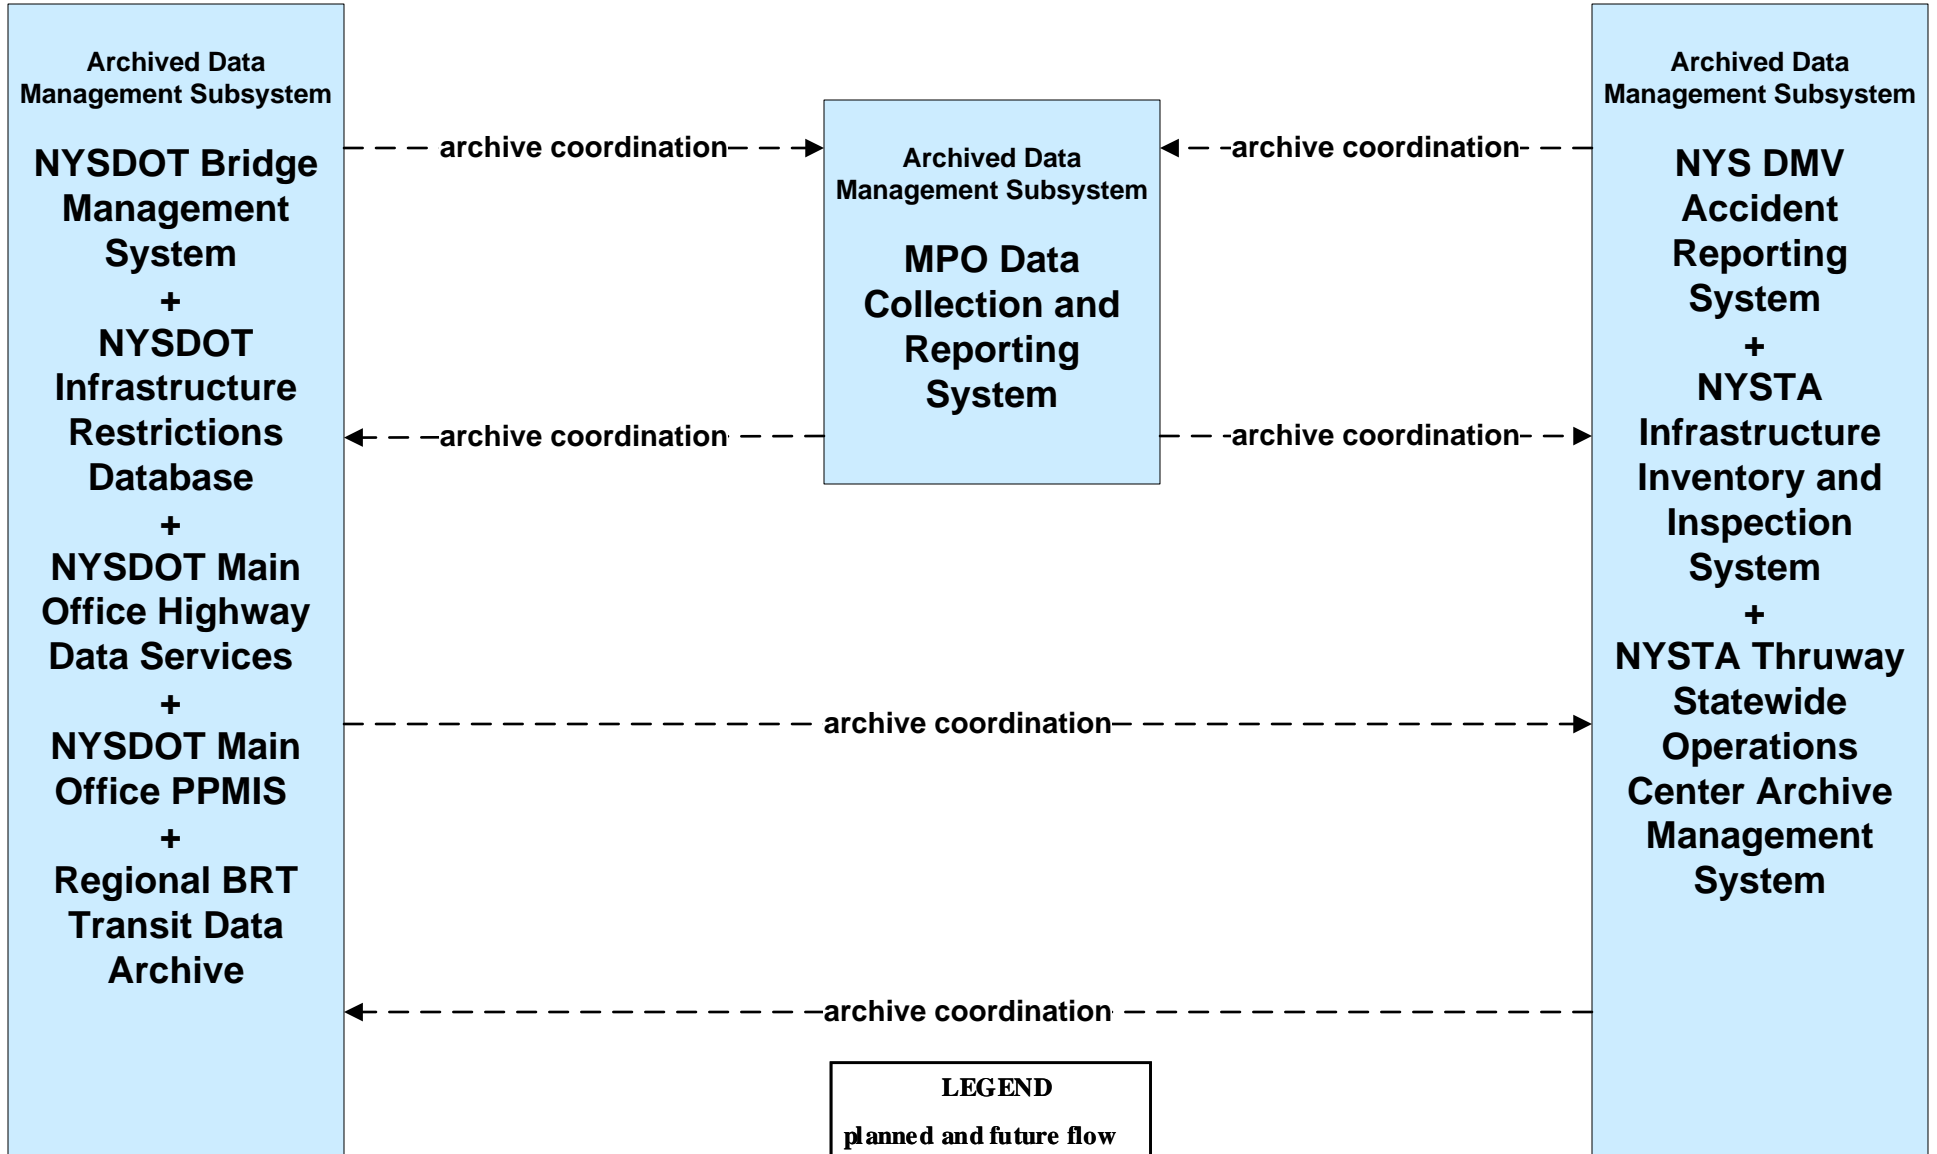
Archived Data Management Subsystem

NYSDOT Bridge Management System
+
NYSDOT Infrastructure Restrictions Database
+
NYSDOT Main Office Highway Data Services
+
NYSDOT Main Office PPMIS
+
Regional BRT Transit Data Archive

archive coordination

archive coordination

Archived Data Management Subsystem

MPO Data Collection and Reporting System

archive coordination

archive coordination

Archived Data Management Subsystem

NYS DMV Accident Reporting System
+
NYSTA Infrastructure Inventory and Inspection System
+
NYSTA Thruway Statewide Operations Center Archive Management System

archive coordination

archive coordination

LEGEND
planned and future flow